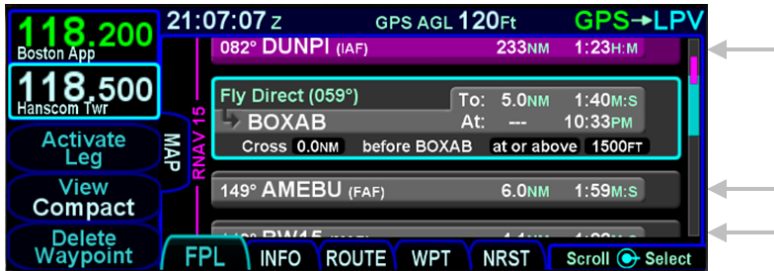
118.200
Boston App

118.500
Hanscom Twr

Activate Leg

View Compact

Delete Waypoint

MAP

RNAV 15

21:07:07 Z

GPS AGL 120Ft

GPS→LPV

082° DUNPI (IAF) 233NM 1:23H:M

Fly Direct (059°)

BOXAB

To: 5.0NM 1:40M:S

At: --- 10:33PM

Cross 0.0NM before BOXAB at or above 1500FT

149° AMEBU (FAF) 6.0NM 1:59M:S

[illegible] RW15 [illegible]

FPL INFO ROUTE WPT NRST

Scroll Select